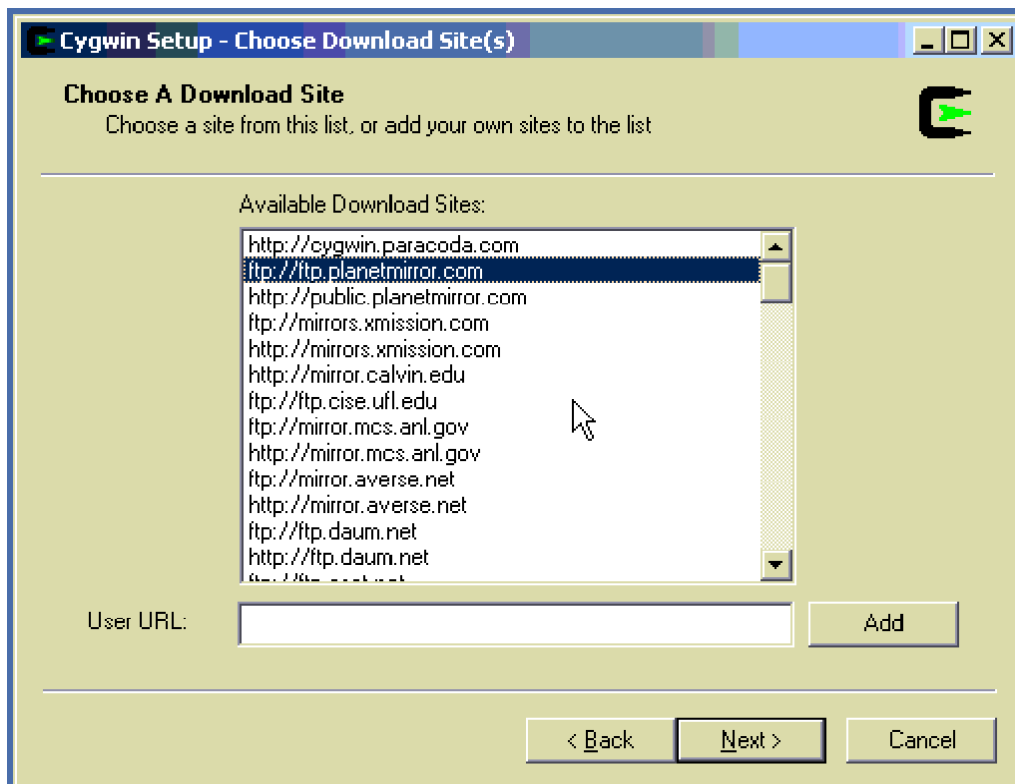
Cygwin Setup - Choose Download Site(s)

Choose A Download Site
Choose a site from this list, or add your own sites to the list

Available Download Sites:

http://cygwin.paracoda.com
ftp://ftp.planetmirror.com
http://public.planetmirror.com
ftp://mirrors.xmission.com
http://mirrors.xmission.com
http://mirror.calvin.edu
ftp://ftp.cise.ufl.edu
ftp://mirror.mcs.anl.gov
http://mirror.mcs.anl.gov
ftp://mirror.averse.net
http://mirror.averse.net
ftp://ftp.daum.net
http://ftp.daum.net
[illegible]

User URL:

Add

< Back

Next >

Cancel